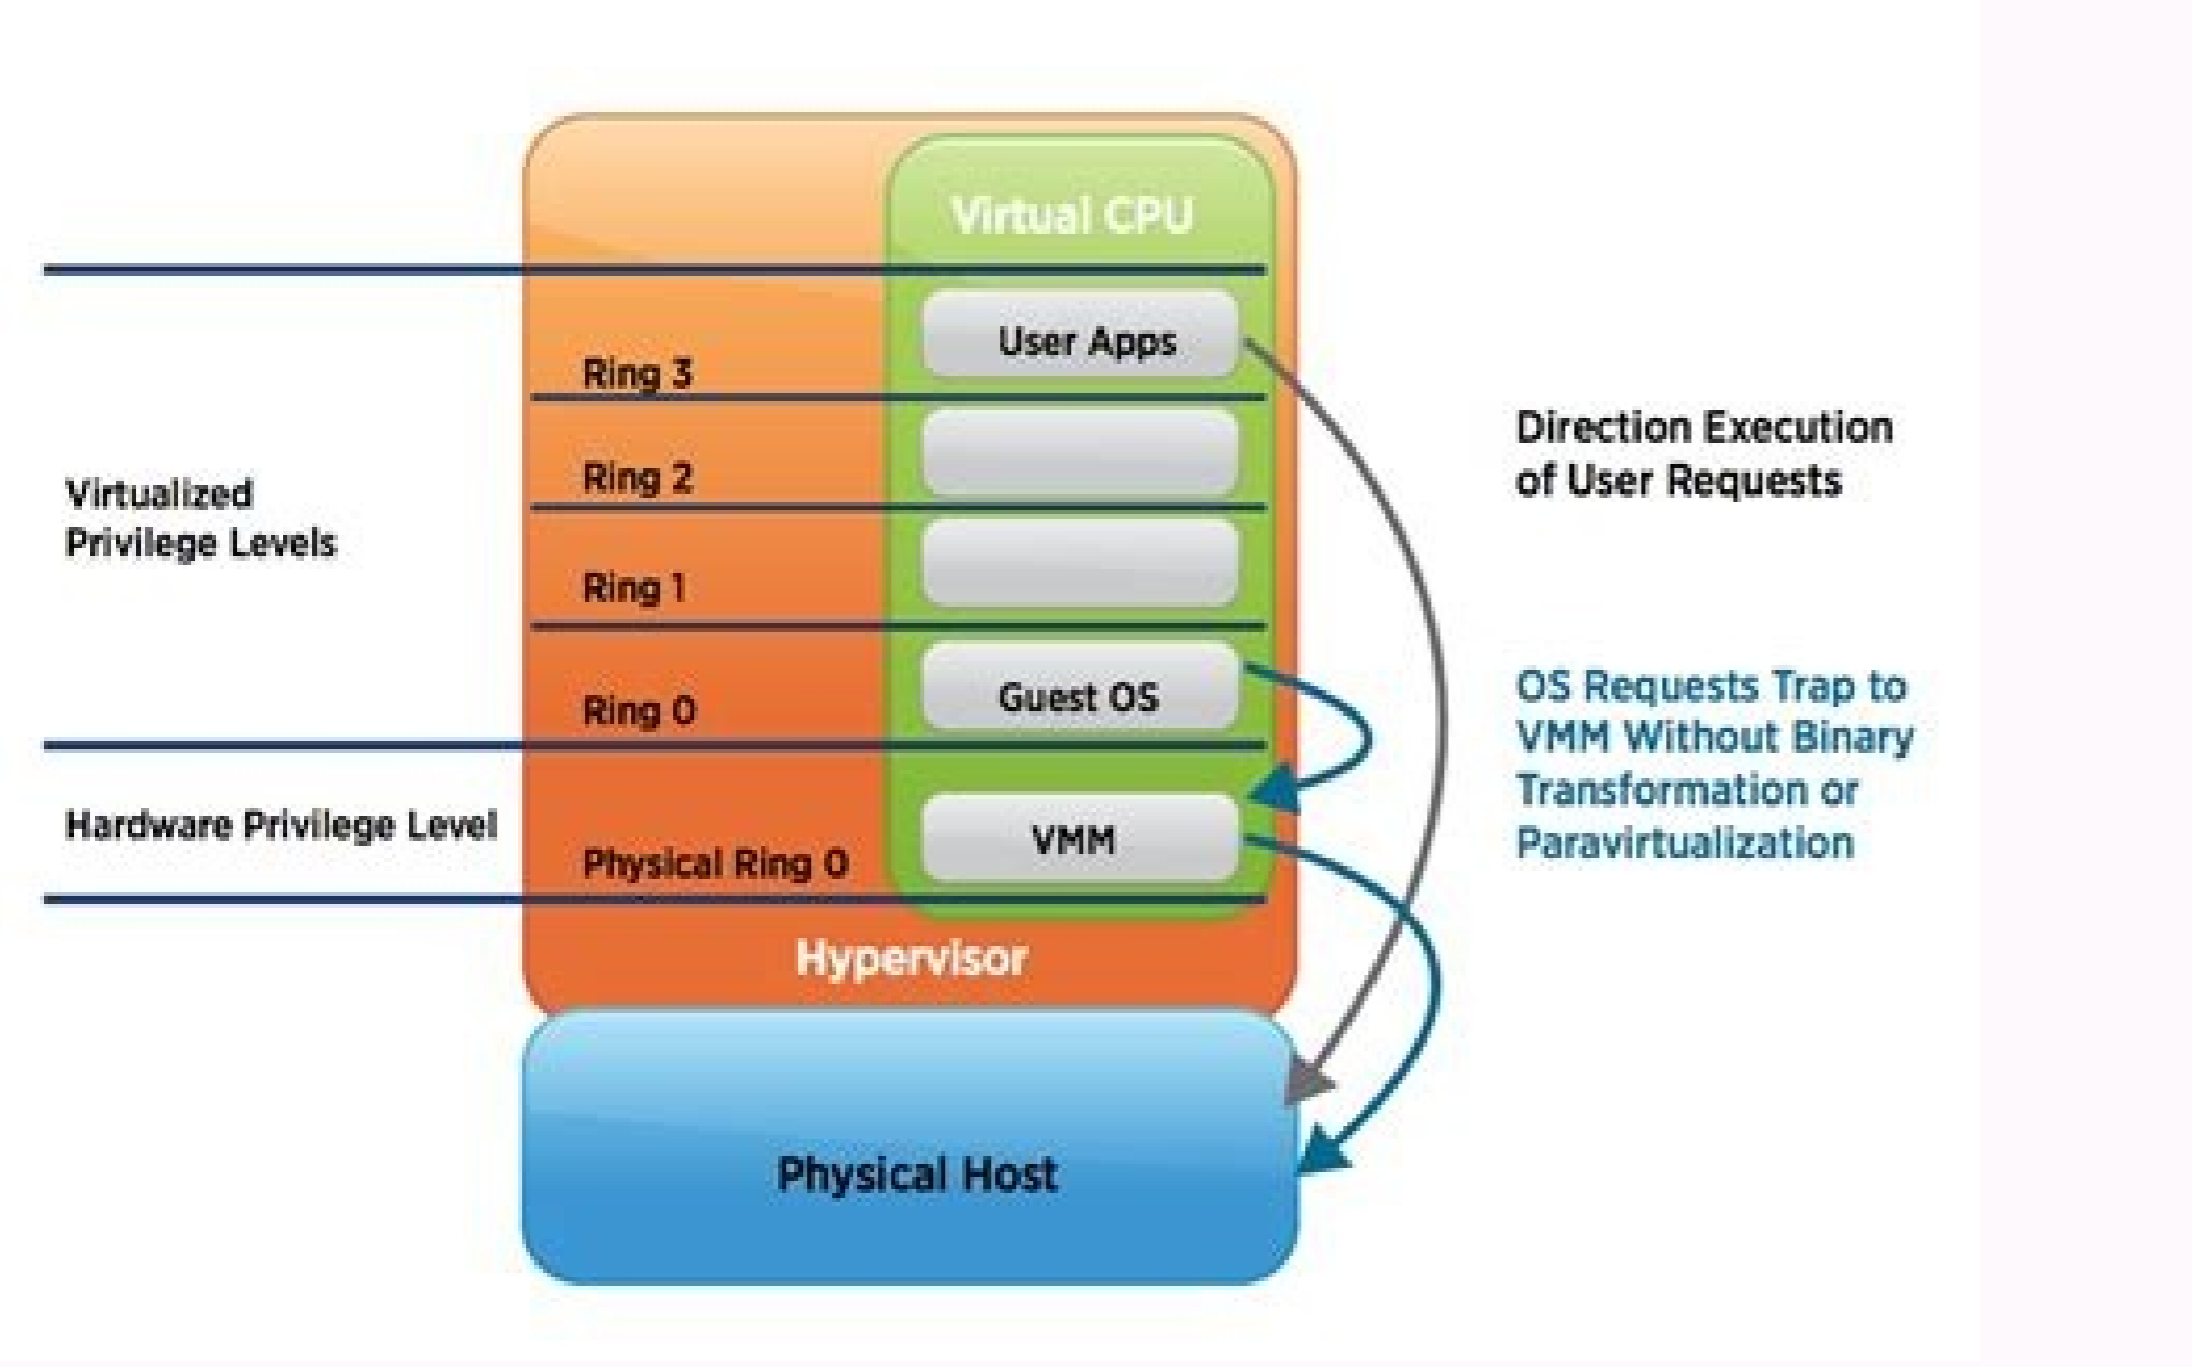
Virtual CPU

User Apps

Ring 3

Ring 2

Ring 1

Ring 0

Guest OS

VMM

Physical Ring 0

Hypervisor

Physical Host

Virtualized Privilege Levels

Hardware Privilege Level

Direction Execution of User Requests

OS Requests Trap to VMM Without Binary Transformation or Paravirtualization